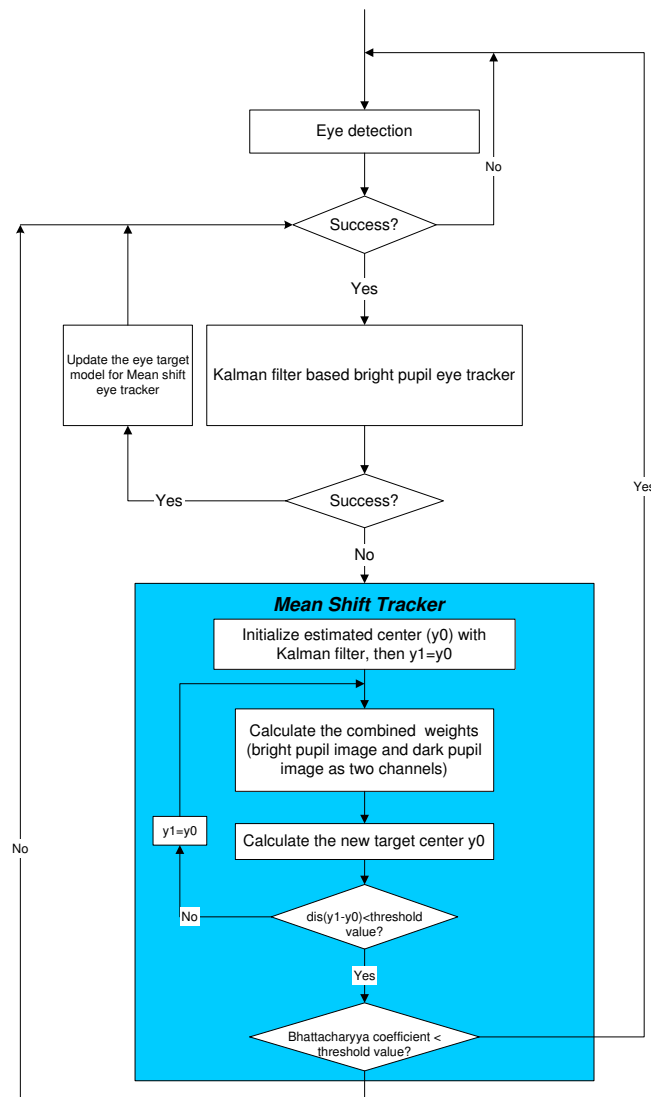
Eye detection

No

Success?

Yes

Update the eye target model for Mean shift eye tracker

Kalman filter based bright pupil eye tracker

Yes

Success?

No

Yes

Mean Shift Tracker

Initialize estimated center (y0) with Kalman filter, then y1=y0

Calculate the combined weights (bright pupil image and dark pupil image as two channels)

y1=y0

Calculate the new target center y0

No

No

dis(y1-y0)<threshold value?

Yes

Bhattacharyya coefficient < threshold value?